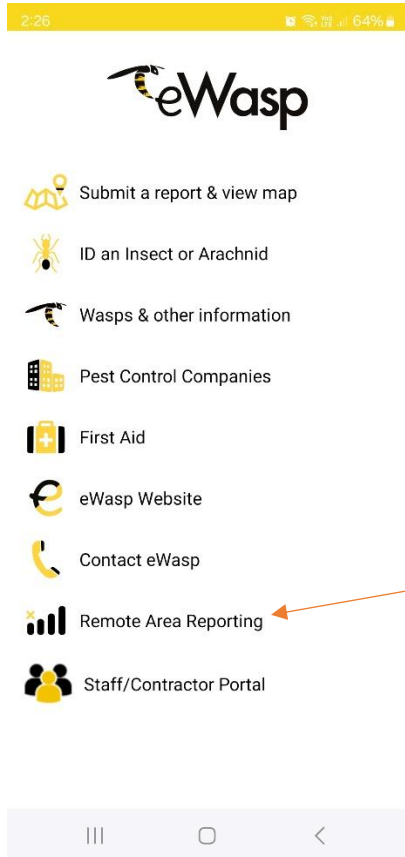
2:26 64%

eWasp

Submit a report & view map

ID an Insect or Arachnid

Wasps & other information

Pest Control Companies

First Aid

eWasp Website

Contact eWasp

Remote Area Reporting

Staff/Contractor Portal